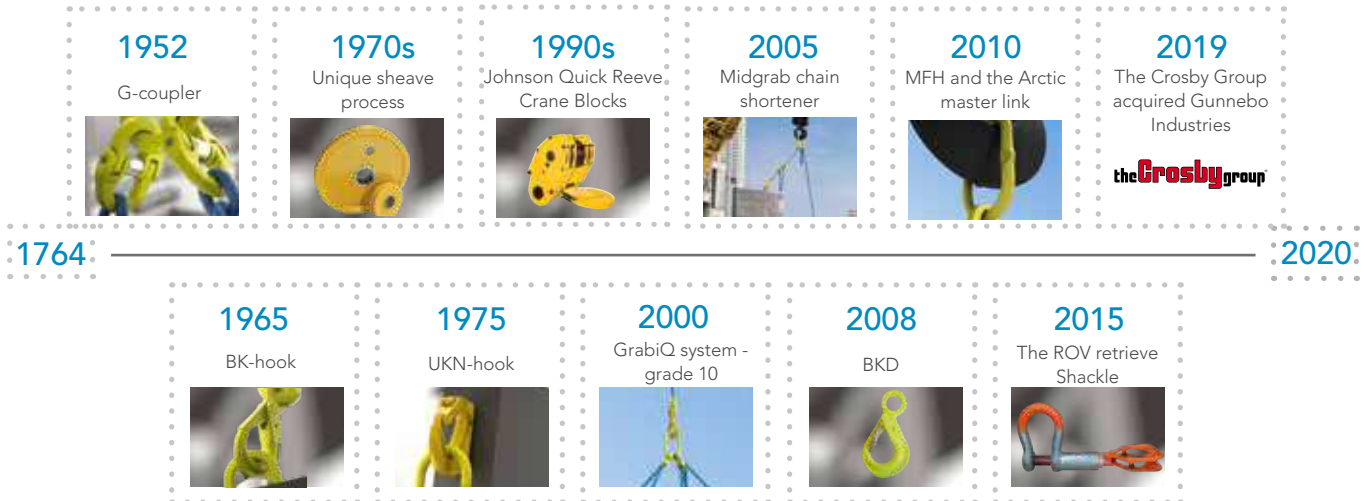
1952
G-coupler

1970s
Unique sheave process

1990s
Johnson Quick Reeve Crane Blocks

2005
Midgrab chain shortener

2010
MFH and the Arctic master link

2019
The Crosby Group acquired Gunnebo Industries

the Crosby group

1764

2020

1965
BK-hook

1975
UKN-hook

2000
GrabiQ system - grade 10

2008
BKD

2015
The ROV retrieve Shackle